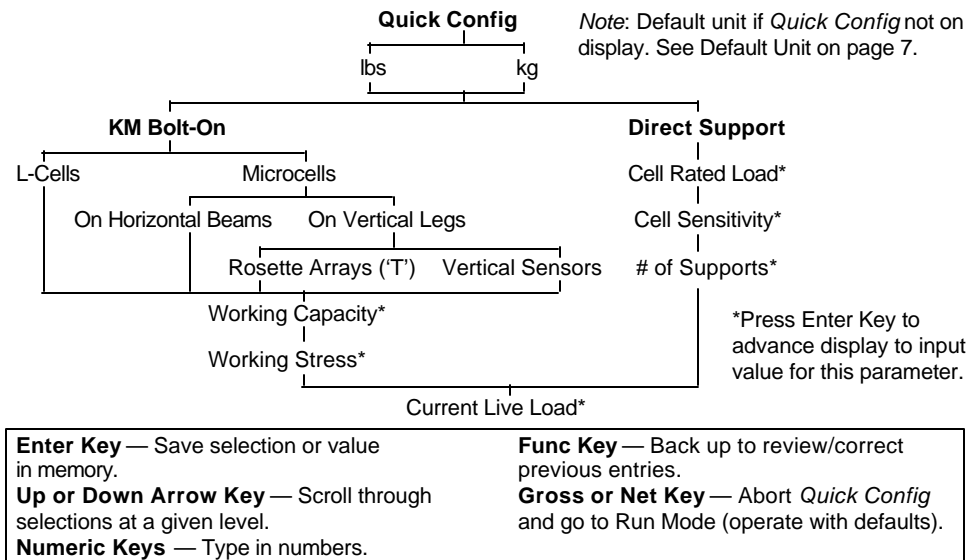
Quick Config

*Note*: Default unit if *Quick Config* not on display. See Default Unit on page 7.

lbs

kg

KM Bolt-On

Direct Support

L-Cells

Microcells

Cell Rated Load*

On Horizontal Beams

On Vertical Legs

Cell Sensitivity*

Rosette Arrays ('T')

Vertical Sensors

# of Supports*

Working Capacity*

*Press Enter Key to advance display to input value for this parameter.

Working Stress*

Current Live Load*

**Enter Key** — Save selection or value in memory.
**Up or Down Arrow Key** — Scroll through selections at a given level.
**Numeric Keys** — Type in numbers.

**Func Key** — Back up to review/correct previous entries.
**Gross or Net Key** — Abort *Quick Config* and go to Run Mode (operate with defaults).